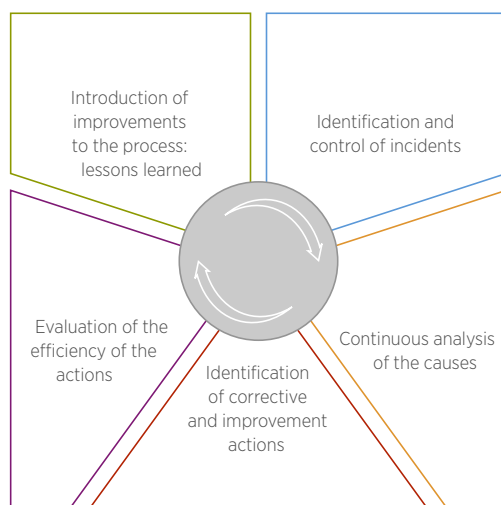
Introduction of improvements to the process: lessons learned

Identification and control of incidents

Evaluation of the efficiency of the actions

Continuous analysis of the causes

Identification of corrective and improvement actions